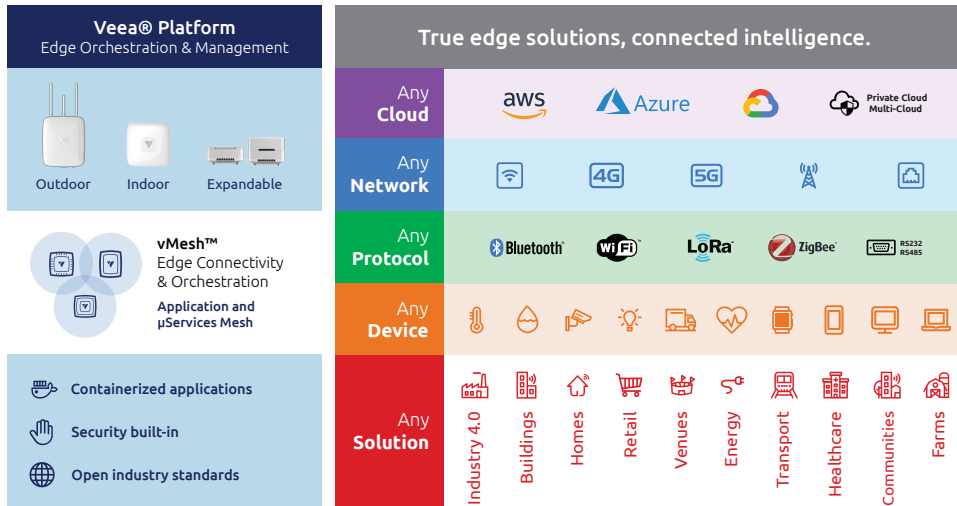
Veea® Platform
Edge Orchestration & Management

Outdoor
Indoor
Expandable

vMesh™
Edge Connectivity & Orchestration
Application and µServices Mesh

Containerized applications
Security built-in
Open industry standards

True edge solutions, connected intelligence.

Any Cloud
aws
Azure
Private Cloud Multi-Cloud

Any Network
4G
5G

Any Protocol
Bluetooth
WiFi
LoRa
ZigBee
RS232 RS485

Any Device

Any Solution
Industry 4.0
Buildings
Homes
Retail
Venues
Energy
Transport
Healthcare
Communities
Farms